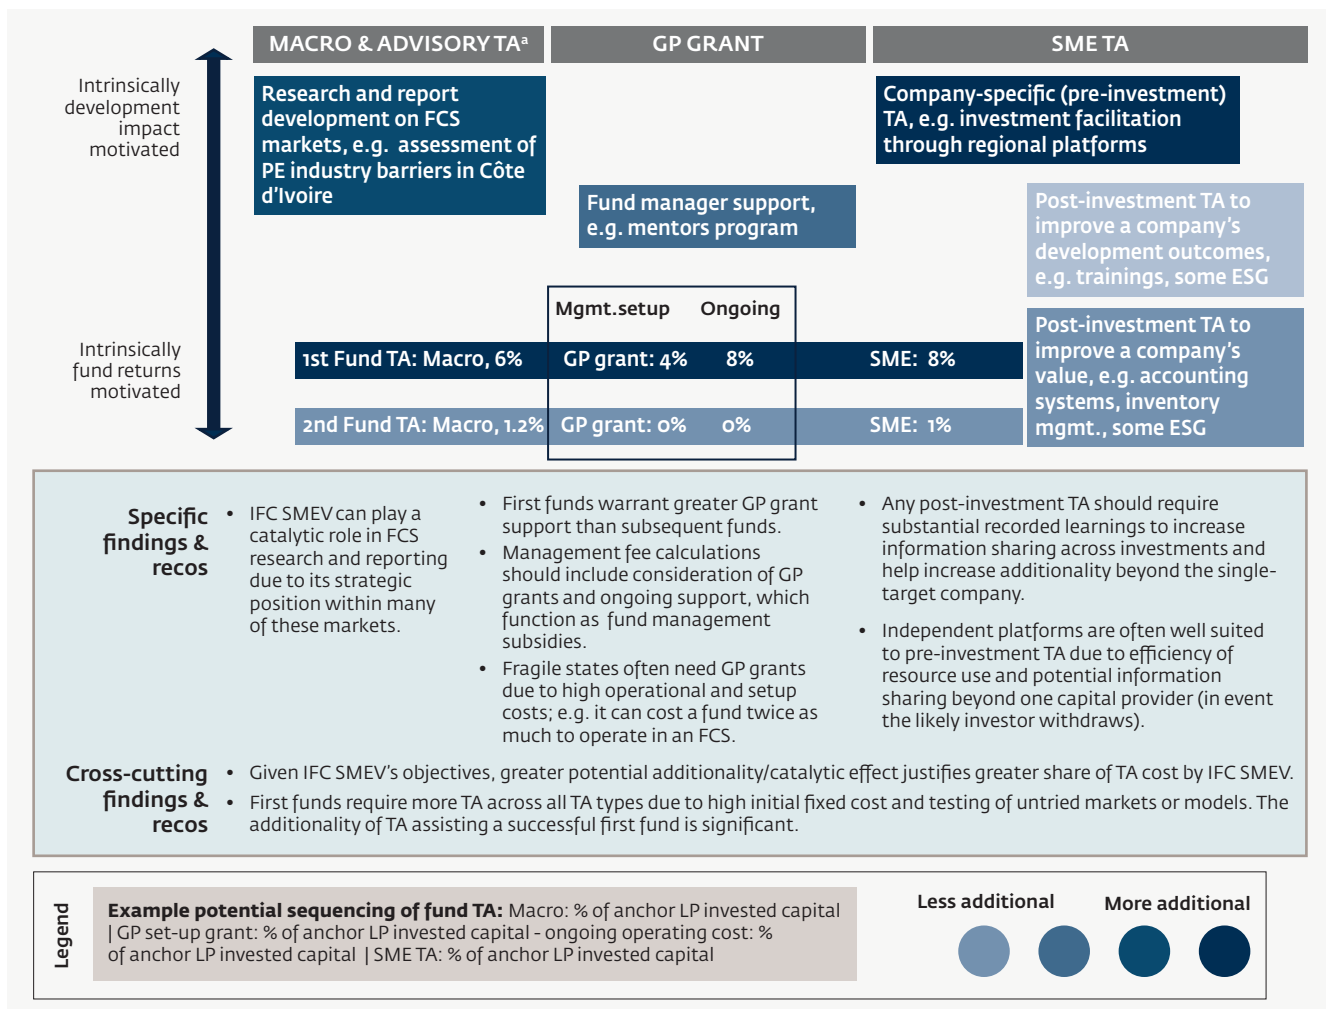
MACRO & ADVISORY TA$^{a}$

GP GRANT

SME TA

Intrinsically development impact motivated

Research and report development on FCS markets, e.g. assessment of PE industry barriers in Côte d'Ivoire

Company-specific (pre-investment) TA, e.g. investment facilitation through regional platforms

Fund manager support, e.g. mentors program

Post-investment TA to improve a company's development outcomes, e.g. trainings, some ESG

Mgmt.setup Ongoing

Intrinsically fund returns motivated

1st Fund TA: Macro, 6% GP grant: 4% 8% SME: 8%

2nd Fund TA: Macro, 1.2% GP grant: 0% 0% SME: 1%

Post-investment TA to improve a company's value, e.g. accounting systems, inventory mgmt., some ESG

Specific findings & recos

• IFC SMEV can play a catalytic role in FCS research and reporting due to its strategic position within many of these markets.

• First funds warrant greater GP grant support than subsequent funds.
• Management fee calculations should include consideration of GP grants and ongoing support, which function as fund management subsidies.
• Fragile states often need GP grants due to high operational and setup costs; e.g. it can cost a fund twice as much to operate in an FCS.

• Any post-investment TA should require substantial recorded learnings to increase information sharing across investments and help increase additionality beyond the single-target company.
• Independent platforms are often well suited to pre-investment TA due to efficiency of resource use and potential information sharing beyond one capital provider (in event the likely investor withdraws).

Cross-cutting findings & recos

• Given IFC SMEV's objectives, greater potential additionality/catalytic effect justifies greater share of TA cost by IFC SMEV.
• First funds require more TA across all TA types due to high initial fixed cost and testing of untried markets or models. The additionality of TA assisting a successful first fund is significant.

Legend

Example potential sequencing of fund TA: Macro: % of anchor LP invested capital | GP set-up grant: % of anchor LP invested capital - ongoing operating cost: % of anchor LP invested capital | SME TA: % of anchor LP invested capital

Less additional More additional